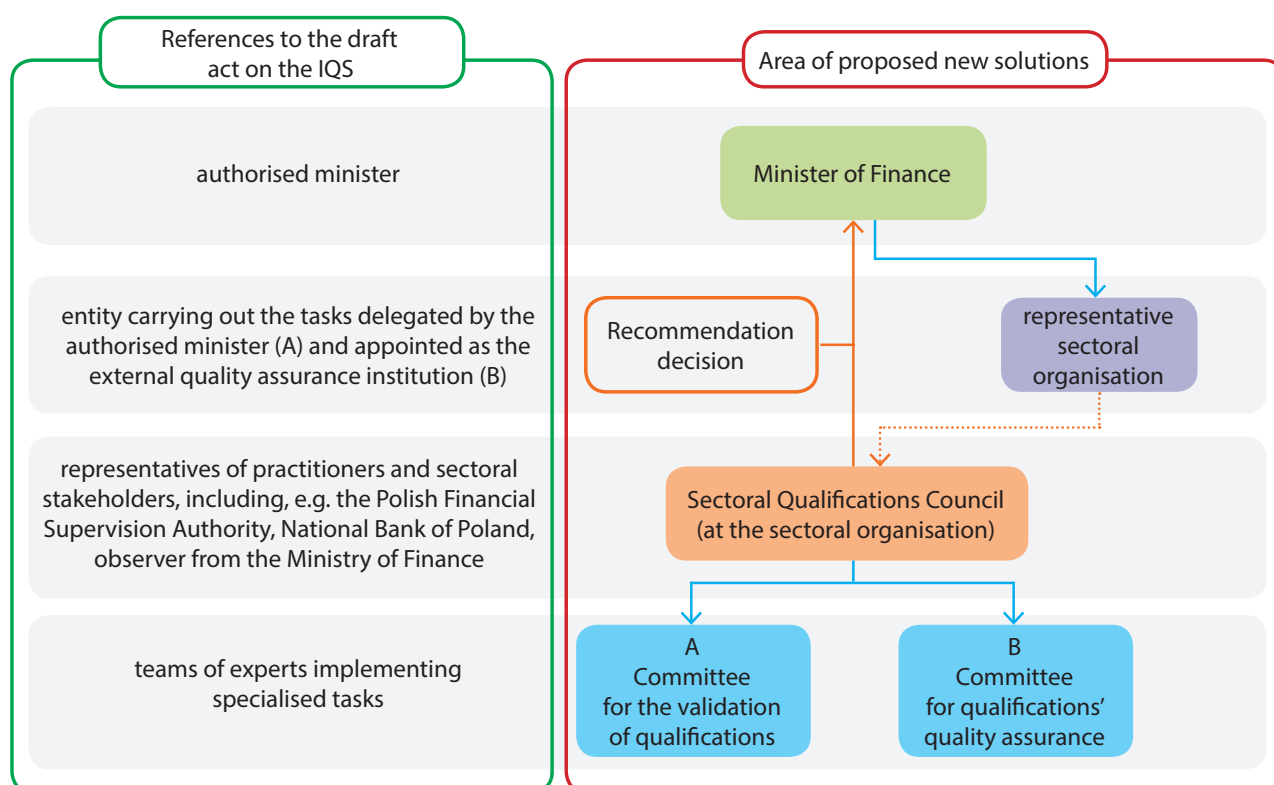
References to the draft act on the IQS

authorised minister

entity carrying out the tasks delegated by the authorised minister (A) and appointed as the external quality assurance institution (B)

representatives of practitioners and sectoral stakeholders, including, e.g. the Polish Financial Supervision Authority, National Bank of Poland, observer from the Ministry of Finance

teams of experts implementing specialised tasks

Area of proposed new solutions

Minister of Finance

Recommendation decision

representative sectoral organisation

Sectoral Qualifications Council (at the sectoral organisation)

A
Committee for the validation of qualifications

B
Committee for qualifications' quality assurance